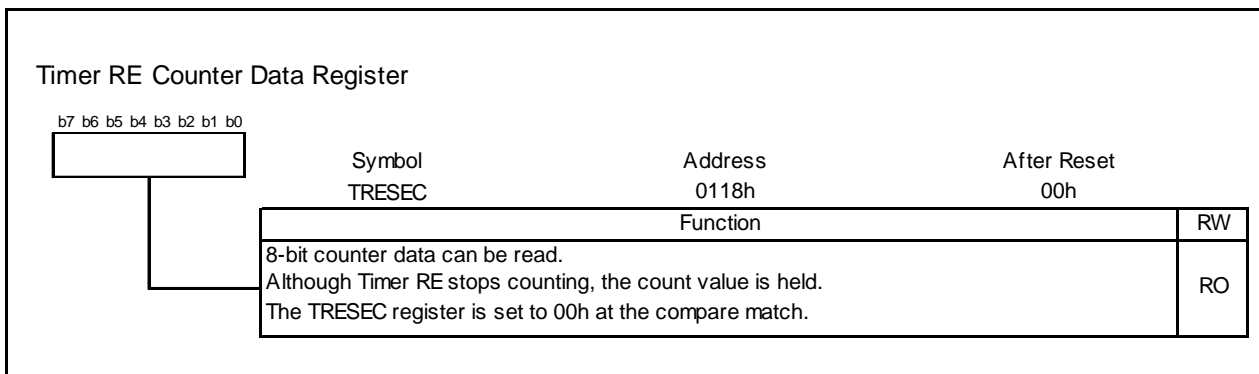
Timer RE Counter Data Register

b7 b6 b5 b4 b3 b2 b1 b0

| Symbol | Address | After Reset |
|---|---|---|
| TRESEC | 0118h | 00h |

| Function | RW |
|---|---|
| 8-bit counter data can be read.<br>Although Timer RE stops counting, the count value is held.<br>The TRESEC register is set to 00h at the compare match. | RO |